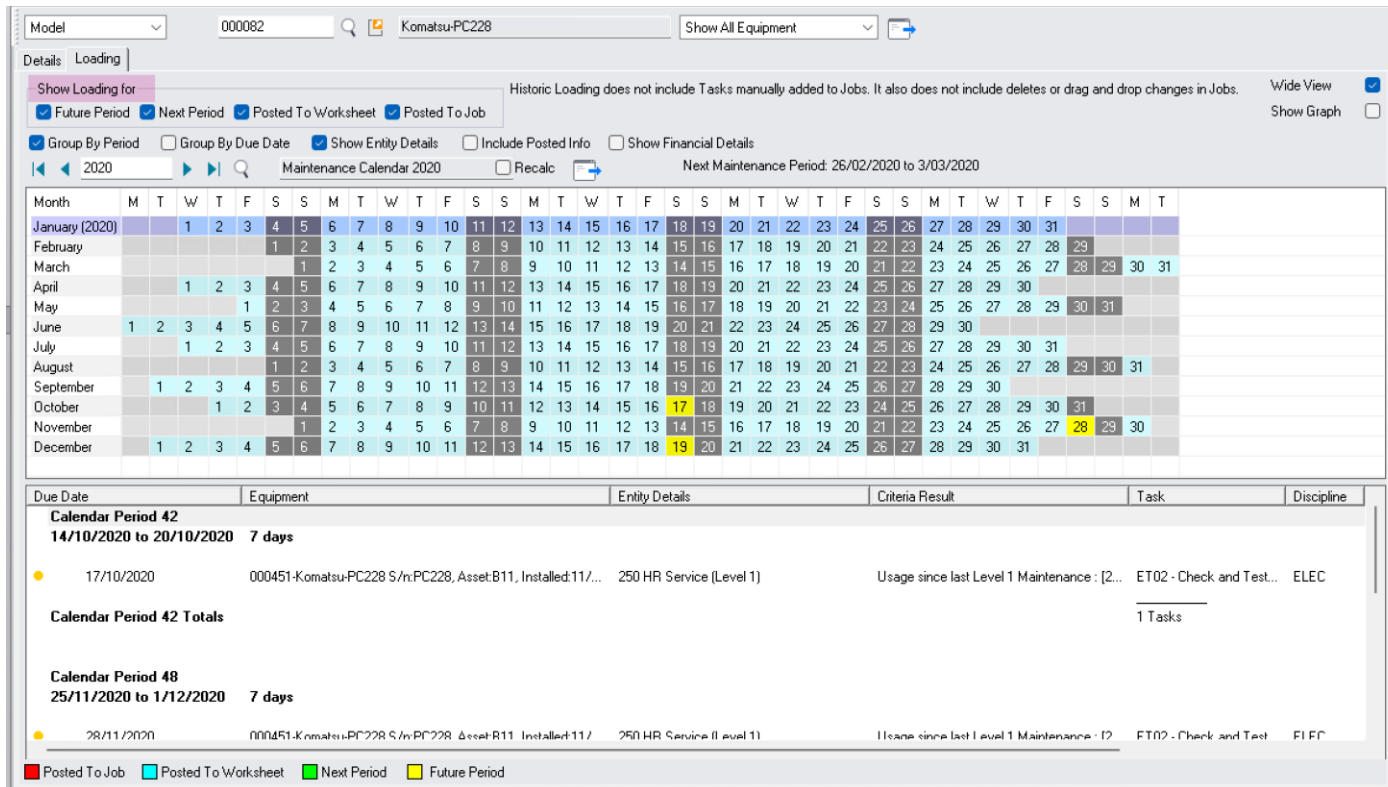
Model | 000082 | Komatsu-PC228 | Show All Equipment

Details | Loading

Show Loading for
Future Period | Next Period | Posted To Worksheet | Posted To Job

Historic Loading does not include Tasks manually added to Jobs. It also does not include deletes or drag and drop changes in Jobs.

Wide View
Show Graph

Group By Period | Group By Due Date | Show Entity Details | Include Posted Info | Show Financial Details

2020 | Maintenance Calendar 2020 | Recalc

Next Maintenance Period: 26/02/2020 to 3/03/2020

| Month | M | T | W | T | F | S | S | M | T | W | T | F | S | S | M | T | W | T | F | S | S | M | T | W | T | F | S | S | M | T | W | T | F | S | S | M | T |
|---|---|---|---|---|---|---|---|---|---|---|---|---|---|---|---|---|---|---|---|---|---|---|---|---|---|---|---|---|---|---|---|---|---|---|---|---|---|
| January (2020) | | | 1 | 2 | 3 | 4 | 5 | 6 | 7 | 8 | 9 | 10 | 11 | 12 | 13 | 14 | 15 | 16 | 17 | 18 | 19 | 20 | 21 | 22 | 23 | 24 | 25 | 26 | 27 | 28 | 29 | 30 | 31 | | | | |
| February | | | | | | 1 | 2 | 3 | 4 | 5 | 6 | 7 | 8 | 9 | 10 | 11 | 12 | 13 | 14 | 15 | 16 | 17 | 18 | 19 | 20 | 21 | 22 | 23 | 24 | 25 | 26 | 27 | 28 | 29 | | | |
| March | | | | | | | 1 | 2 | 3 | 4 | 5 | 6 | 7 | 8 | 9 | 10 | 11 | 12 | 13 | 14 | 15 | 16 | 17 | 18 | 19 | 20 | 21 | 22 | 23 | 24 | 25 | 26 | 27 | 28 | 29 | 30 | 31 |
| April | | | 1 | 2 | 3 | 4 | 5 | 6 | 7 | 8 | 9 | 10 | 11 | 12 | 13 | 14 | 15 | 16 | 17 | 18 | 19 | 20 | 21 | 22 | 23 | 24 | 25 | 26 | 27 | 28 | 29 | 30 | | | | | |
| May | | | | | 1 | 2 | 3 | 4 | 5 | 6 | 7 | 8 | 9 | 10 | 11 | 12 | 13 | 14 | 15 | 16 | 17 | 18 | 19 | 20 | 21 | 22 | 23 | 24 | 25 | 26 | 27 | 28 | 29 | 30 | 31 | | |
| June | 1 | 2 | 3 | 4 | 5 | 6 | 7 | 8 | 9 | 10 | 11 | 12 | 13 | 14 | 15 | 16 | 17 | 18 | 19 | 20 | 21 | 22 | 23 | 24 | 25 | 26 | 27 | 28 | 29 | 30 | | | | | | | |
| July | | | 1 | 2 | 3 | 4 | 5 | 6 | 7 | 8 | 9 | 10 | 11 | 12 | 13 | 14 | 15 | 16 | 17 | 18 | 19 | 20 | 21 | 22 | 23 | 24 | 25 | 26 | 27 | 28 | 29 | 30 | 31 | | | | |
| August | | | | | | 1 | 2 | 3 | 4 | 5 | 6 | 7 | 8 | 9 | 10 | 11 | 12 | 13 | 14 | 15 | 16 | 17 | 18 | 19 | 20 | 21 | 22 | 23 | 24 | 25 | 26 | 27 | 28 | 29 | 30 | 31 | |
| September | | 1 | 2 | 3 | 4 | 5 | 6 | 7 | 8 | 9 | 10 | 11 | 12 | 13 | 14 | 15 | 16 | 17 | 18 | 19 | 20 | 21 | 22 | 23 | 24 | 25 | 26 | 27 | 28 | 29 | 30 | | | | | | |
| October | | | | 1 | 2 | 3 | 4 | 5 | 6 | 7 | 8 | 9 | 10 | 11 | 12 | 13 | 14 | 15 | 16 | 17 | 18 | 19 | 20 | 21 | 22 | 23 | 24 | 25 | 26 | 27 | 28 | 29 | 30 | 31 | | | |
| November | | | | | | | 1 | 2 | 3 | 4 | 5 | 6 | 7 | 8 | 9 | 10 | 11 | 12 | 13 | 14 | 15 | 16 | 17 | 18 | 19 | 20 | 21 | 22 | 23 | 24 | 25 | 26 | 27 | 28 | 29 | 30 | |
| December | | 1 | 2 | 3 | 4 | 5 | 6 | 7 | 8 | 9 | 10 | 11 | 12 | 13 | 14 | 15 | 16 | 17 | 18 | 19 | 20 | 21 | 22 | 23 | 24 | 25 | 26 | 27 | 28 | 29 | 30 | 31 | | | | | |

| Due Date | Equipment | Entity Details | Criteria Result | Task | Discipline |
|---|---|---|---|---|---|
| **Calendar Period 42** **14/10/2020 to 20/10/2020 7 days** | | | | | |
| 17/10/2020 | 000451-Komatsu-PC228 S/n:PC228, Asset:B11, Installed:11/... | 250 HR Service (Level 1) | Usage since last Level 1 Maintenance : [2... | ET02 - Check and Test... | ELEC |
| **Calendar Period 42 Totals** | | | | 1 Tasks | |
| **Calendar Period 48** **25/11/2020 to 1/12/2020 7 days** | | | | | |
| 28/11/2020 | 000451-Komatsu-PC228 S/n:PC228, Asset:B11, Installed:11/... | 250 HR Service (Level 1) | Usage since last Level 1 Maintenance : [2... | ET02 - Check and Test... | ELEC |

Posted To Job | Posted To Worksheet | Next Period | Future Period